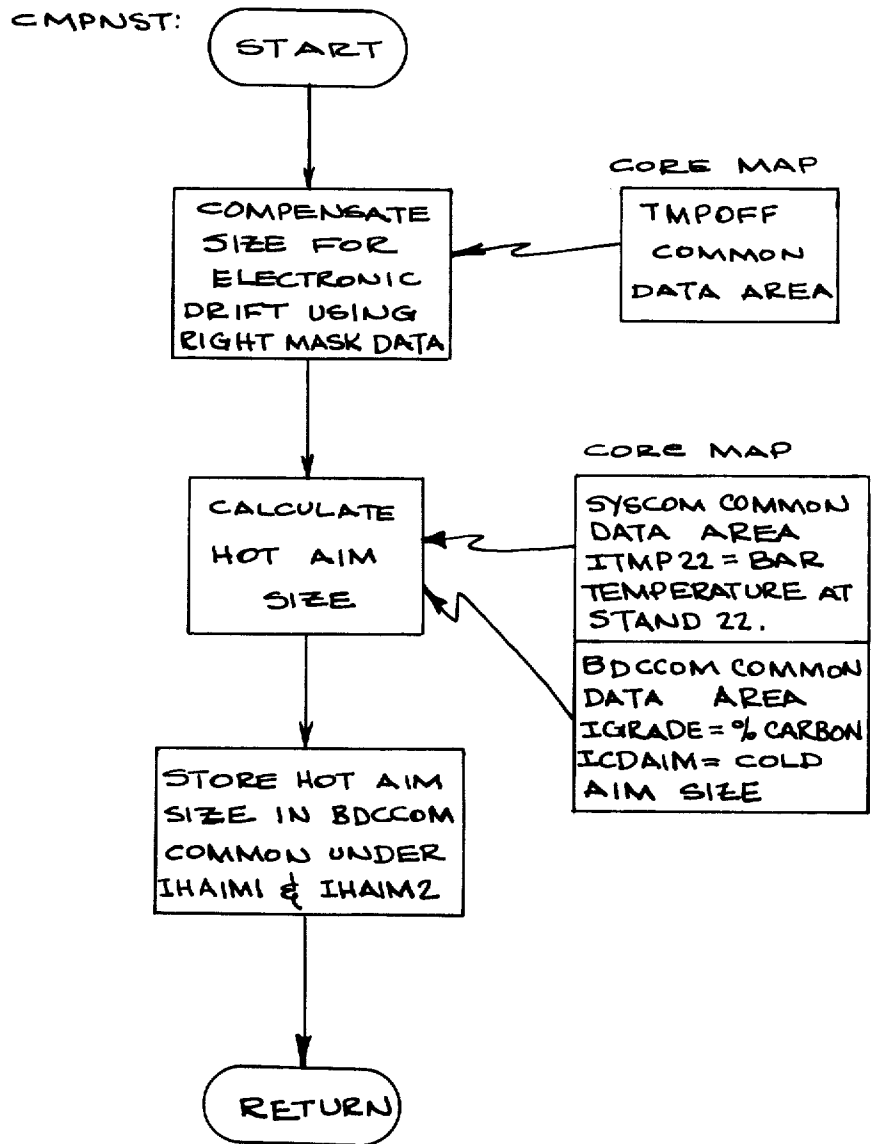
CMPNST: START

COMPENSATE SIZE FOR ELECTRONIC DRIFT USING RIGHT MASK DATA

CORE MAP

TMPOFF COMMON DATA AREA

CORE MAP

CALCULATE HOT AIM SIZE

SYSCOM COMMON DATA AREA ITMP22 = BAR TEMPERATURE AT STAND 22.

BDCCOM COMMON DATA AREA IGRADE = % CARBON ICDAIM = COLD AIM SIZE

STORE HOT AIM SIZE IN BDCCOM COMMON UNDER IHAIM1 & IHAIM2

RETURN